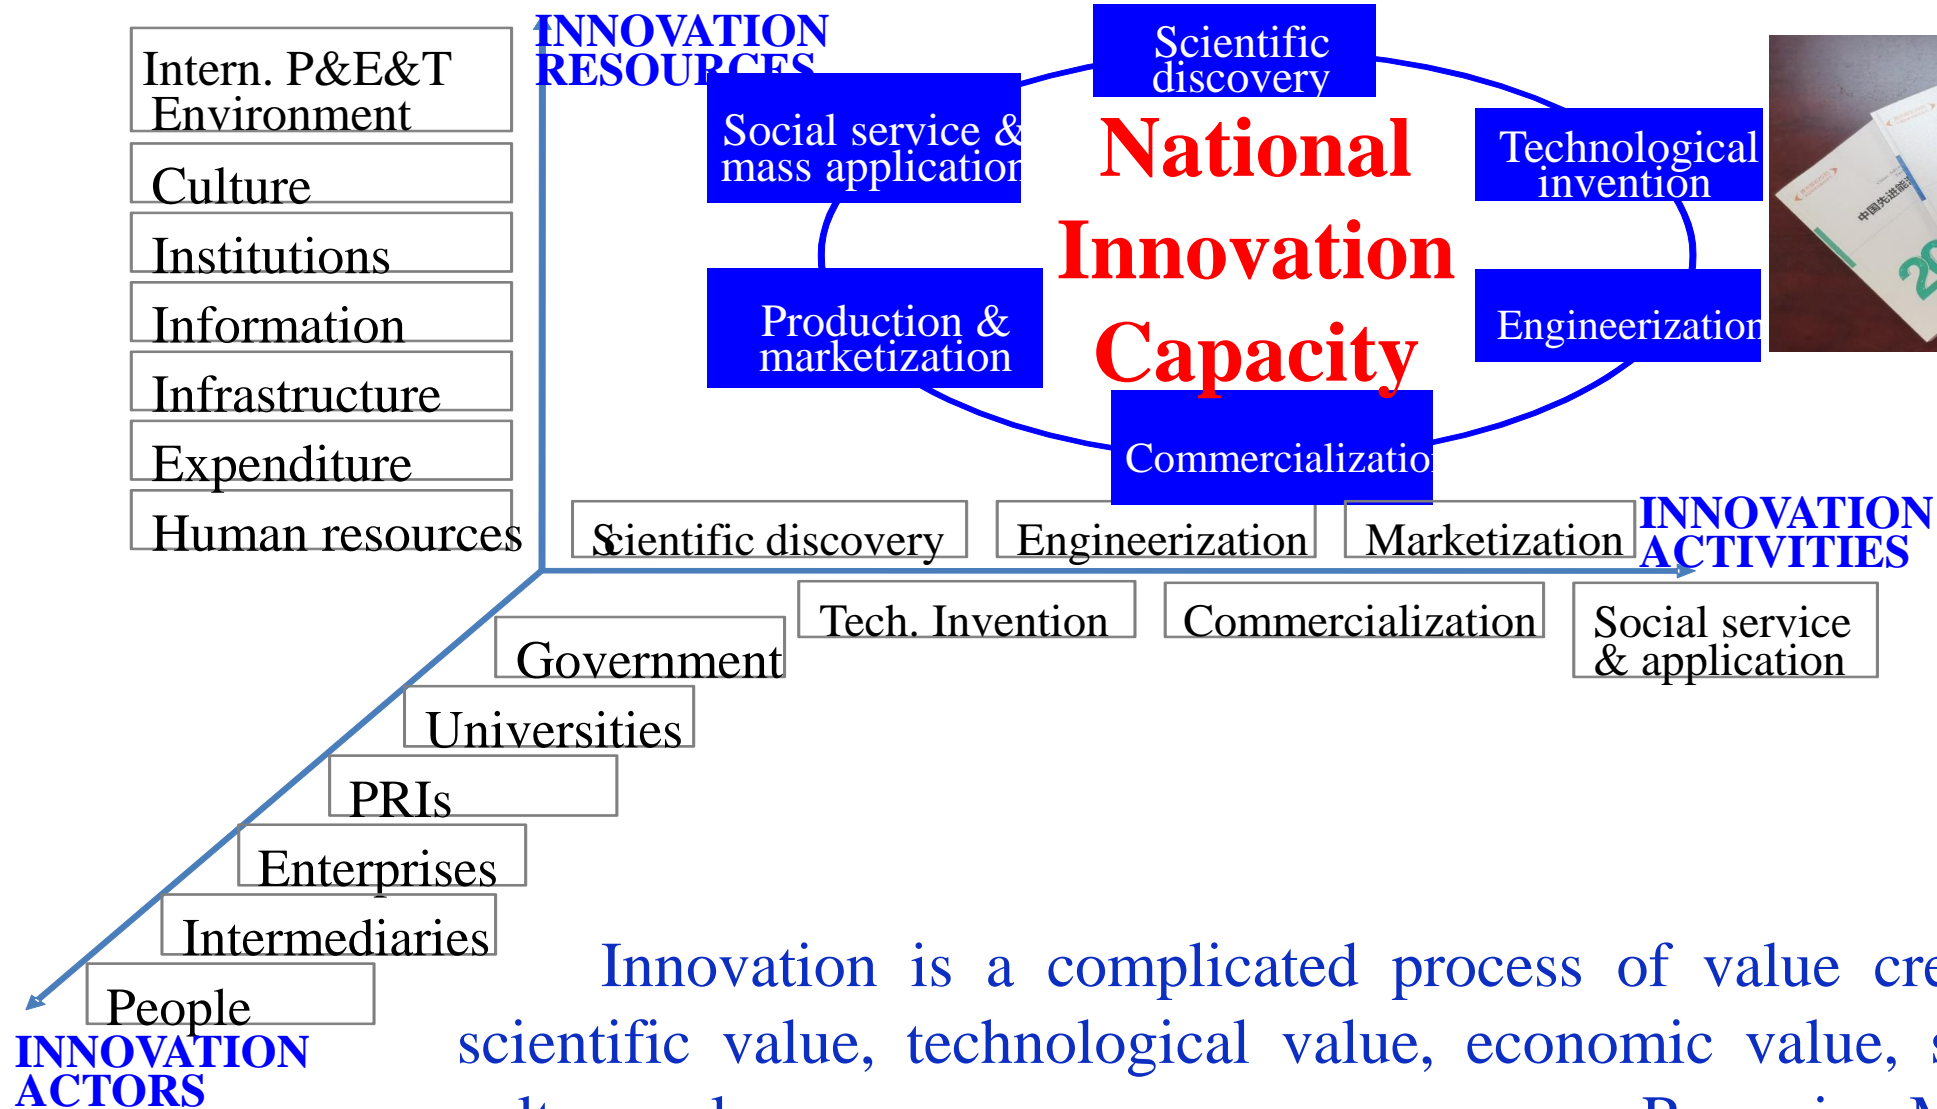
INNOVATION RESOURCES

Intern. P&E&T Environment

Culture

Institutions

Information

Infrastructure

Expenditure

Human resources

Scientific discovery

Social service & mass application

Technological invention

National Innovation Capacity

Production & marketization

Engineerization

Commercializatio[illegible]

Scientific discovery

Engineerization

Marketization

INNOVATION ACTIVITIES

Tech. Invention

Commercialization

Social service & application

Government

Universities

PRIs

Enterprises

Intermediaries

People

INNOVATION ACTORS

Innovation is a complicated process of value cre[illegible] scientific value, technological value, economic value, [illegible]
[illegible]